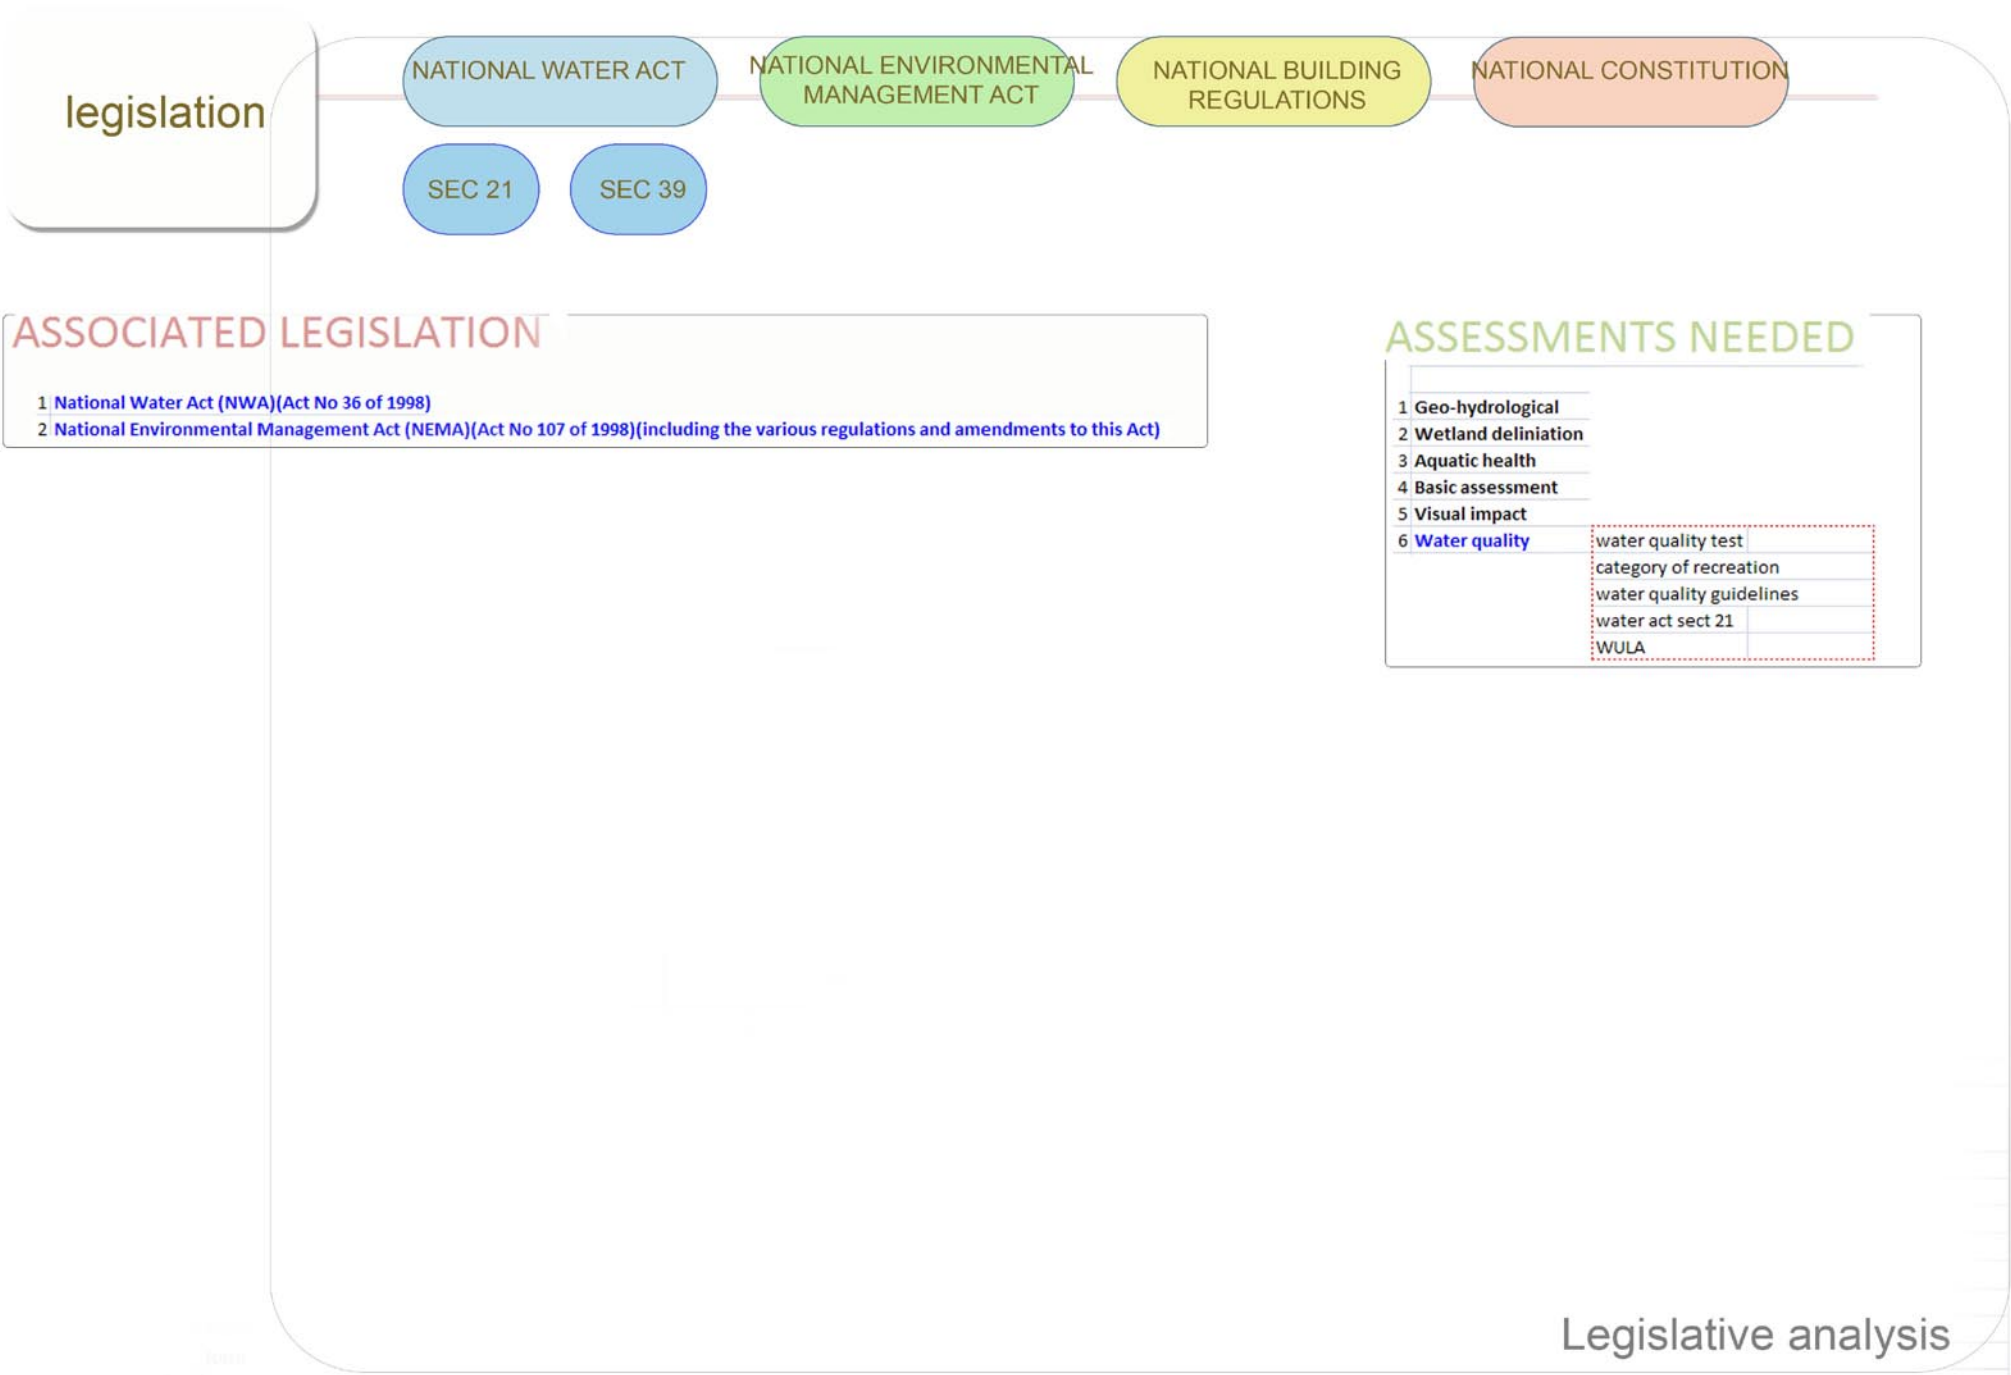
legislation

NATIONAL WATER ACT

NATIONAL ENVIRONMENTAL MANAGEMENT ACT

NATIONAL BUILDING REGULATIONS

NATIONAL CONSTITUTION

SEC 21

SEC 39

ASSOCIATED LEGISLATION

1 National Water Act (NWA)(Act No 36 of 1998)
2 National Environmental Management Act (NEMA)(Act No 107 of 1998)(including the various regulations and amendments to this Act)

ASSESSMENTS NEEDED

| | | |
|---|---|---|
| 1 | Geo-hydrological | |
| 2 | Wetland deliniation | |
| 3 | Aquatic health | |
| 4 | Basic assessment | |
| 5 | Visual impact | |
| 6 | Water quality | water quality test |
| | | category of recreation |
| | | water quality guidelines |
| | | water act sect 21 |
| | | WULA |

Legislative analysis